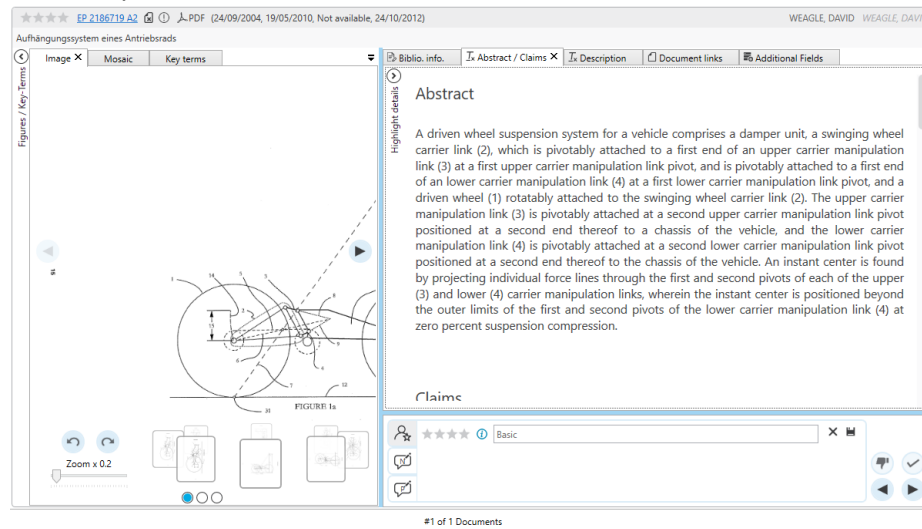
EP 2186719 A2 PDF (24/09/2004, 19/05/2010, Not available, 24/10/2012) WEAGLE, DAVID WEAGLE, DAV

Aufhängungssystem eines Antriebsrads

Figures / Key-Terms

Image ✕ Mosaic Key terms

Biblio. info. Abstract / Claims ✕ Description Document links Additional Fields

Highlight details

Abstract

A driven wheel suspension system for a vehicle comprises a damper unit, a swinging wheel carrier link (2), which is pivotably attached to a first end of an upper carrier manipulation link (3) at a first upper carrier manipulation link pivot, and is pivotably attached to a first end of an lower carrier manipulation link (4) at a first lower carrier manipulation link pivot, and a driven wheel (1) rotatably attached to the swinging wheel carrier link (2). The upper carrier manipulation link (3) is pivotably attached at a second upper carrier manipulation link pivot positioned at a second end thereof to a chassis of the vehicle, and the lower carrier manipulation link (4) is pivotably attached at a second lower carrier manipulation link pivot positioned at a second end thereof to the chassis of the vehicle. An instant center is found by projecting individual force lines through the first and second pivots of each of the upper (3) and lower (4) carrier manipulation links, wherein the instant center is positioned beyond the outer limits of the first and second pivots of the lower carrier manipulation link (4) at zero percent suspension compression.

Claims

FIGURE 1a

Zoom x 0.2

Basic

#1 of 1 Documents